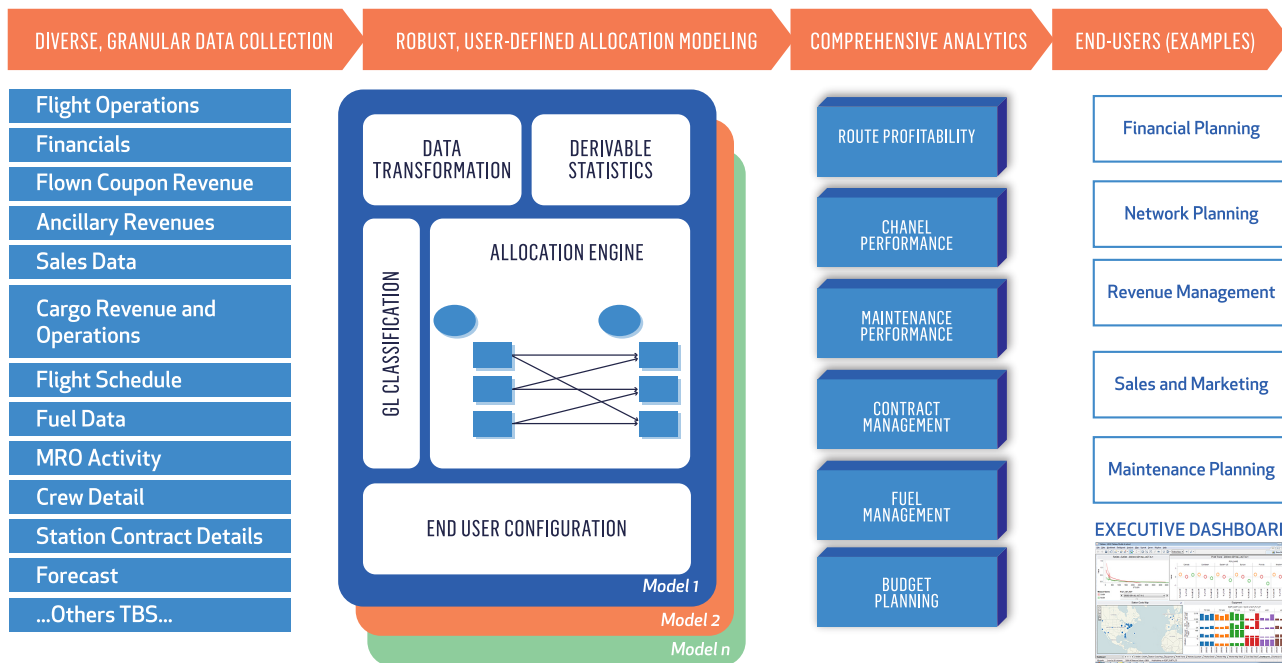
DIVERSE, GRANULAR DATA COLLECTION

ROBUST, USER-DEFINED ALLOCATION MODELING

COMPREHENSIVE ANALYTICS

END-USERS (EXAMPLES)

Flight Operations
Financials
Flown Coupon Revenue
Ancillary Revenues
Sales Data
Cargo Revenue and Operations
Flight Schedule
Fuel Data
MRO Activity
Crew Detail
Station Contract Details
Forecast
...Others TBS...

DATA TRANSFORMATION

DERIVABLE STATISTICS

GL CLASSIFICATION

ALLOCATION ENGINE

END USER CONFIGURATION

Model 1

Model 2

Model n

ROUTE PROFITABILITY

CHANEL PERFORMANCE

MAINTENANCE PERFORMANCE

CONTRACT MANAGEMENT

FUEL MANAGEMENT

BUDGET PLANNING

Financial Planning

Network Planning

Revenue Management

Sales and Marketing

Maintenance Planning

EXECUTIVE DASHBOAR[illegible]